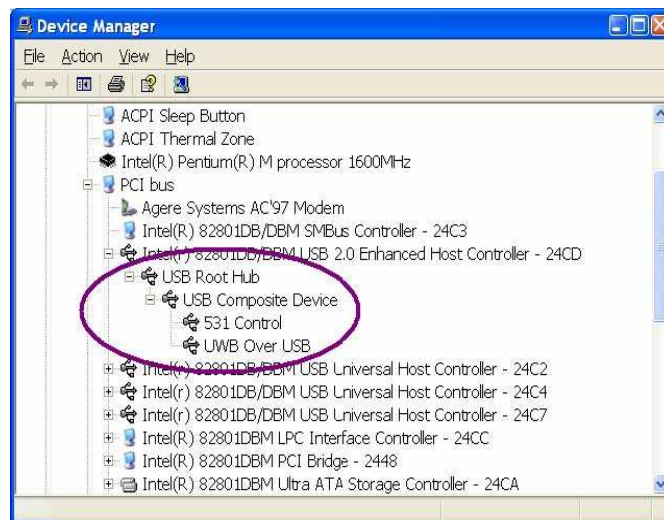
Device Manager

File Action View Help

ACPI Sleep Button
ACPI Thermal Zone
Intel(R) Pentium(R) M processor 1600MHz
PCI bus
Agere Systems AC'97 Modem
Intel(R) 82801DB/DBM SMBus Controller - 24C3
Intel(r) 82801DB/DBM USB 2.0 Enhanced Host Controller - 24CD
USB Root Hub
USB Composite Device
531 Control
UWB Over USB
Intel(r) 82801DB/DBM USB Universal Host Controller - 24C2
Intel(r) 82801DB/DBM USB Universal Host Controller - 24C4
Intel(r) 82801DB/DBM USB Universal Host Controller - 24C7
Intel(R) 82801DBM LPC Interface Controller - 24CC
Intel(R) 82801DBM PCI Bridge - 2448
Intel(R) 82801DBM Ultra ATA Storage Controller - 24CA